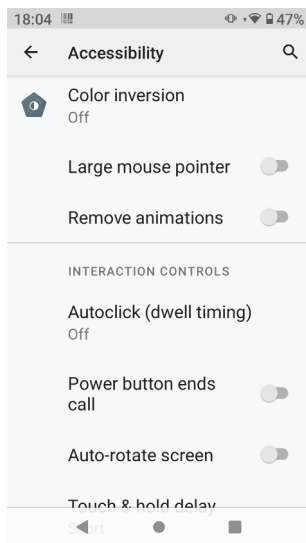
18:04 47%

Accessibility

Color inversion
Off

Large mouse pointer

Remove animations

INTERACTION CONTROLS

Autoclick (dwell timing)
Off

Power button ends call

Auto-rotate screen

Touch & hold delay
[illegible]